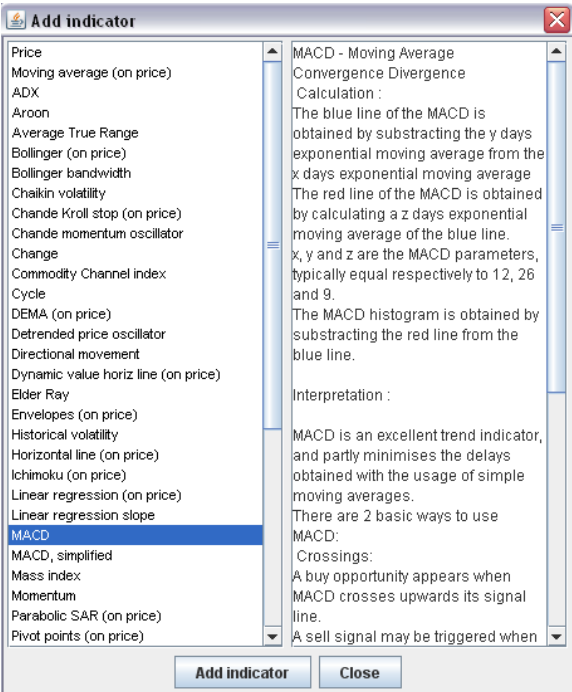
Add indicator

Price
Moving average (on price)
ADX
Aroon
Average True Range
Bollinger (on price)
Bollinger bandwidth
Chaikin volatility
Chande Kroll stop (on price)
Chande momentum oscillator
Change
Commodity Channel index
Cycle
DEMA (on price)
Detrended price oscillator
Directional movement
Dynamic value horiz line (on price)
Elder Ray
Envelopes (on price)
Historical volatility
Horizontal line (on price)
Ichimoku (on price)
Linear regression (on price)
Linear regression slope
MACD
MACD, simplified
Mass index
Momentum
Parabolic SAR (on price)
Pivot points (on price)

MACD - Moving Average Convergence Divergence
Calculation :
The blue line of the MACD is obtained by substracting the y days exponential moving average from the x days exponential moving average
The red line of the MACD is obtained by calculating a z days exponential moving average of the blue line.
x, y and z are the MACD parameters, typically equal respectively to 12, 26 and 9.
The MACD histogram is obtained by substracting the red line from the blue line.

Interpretation :

MACD is an excellent trend indicator, and partly minimises the delays obtained with the usage of simple moving averages.
There are 2 basic ways to use MACD:
Crossings:
A buy opportunity appears when MACD crosses upwards its signal line.
A sell signal may be triggered when

Add indicator
Close